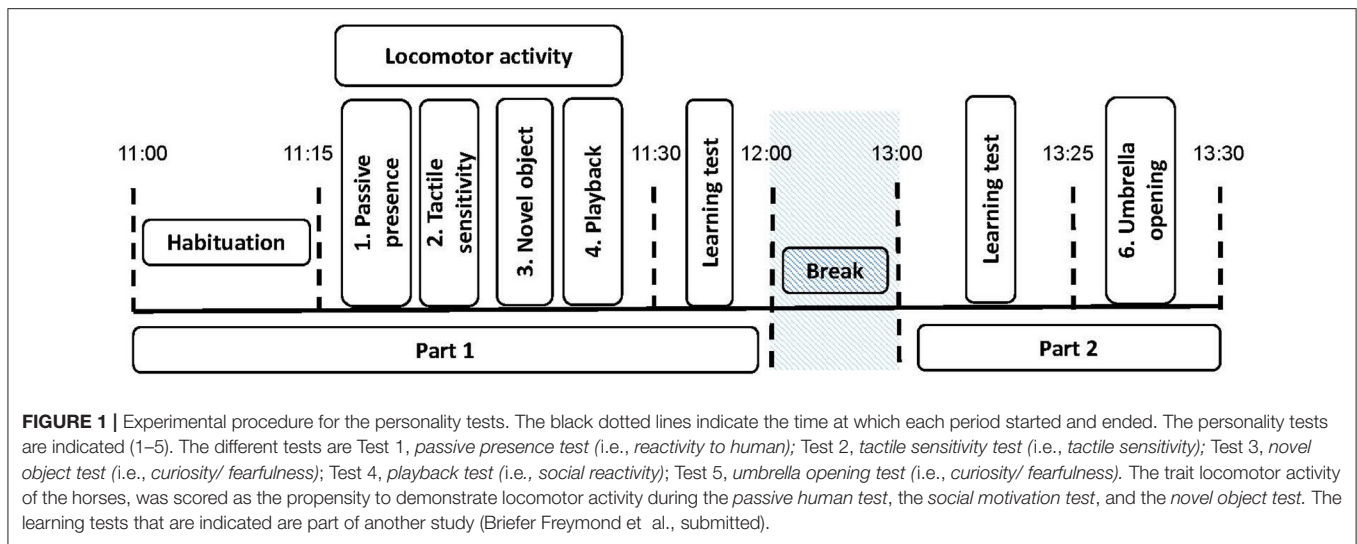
Locomotor activity

11:00

11:15

1. Passive presence

2. Tactile sensitivity

3. Novel object

4. Playback

11:30

Learning test

12:00

13:00

Learning test

13:25

6. Umbrella opening

13:30

Habituation

Break

Part 1

Part 2

**FIGURE 1 |** Experimental procedure for the personality tests. The black dotted lines indicate the time at which each period started and ended. The personality tests are indicated (1–5). The different tests are Test 1, *passive presence test (*i.e., *reactivity to human);* Test 2, *tactile sensitivity test (*i.e., *tactile sensitivity);* Test 3, *novel object test (*i.e., *curiosity/ fearfulness)*; Test 4, *playback test (*i.e., *social reactivity)*; Test 5, *umbrella opening test (*i.e., *curiosity/ fearfulness).* The trait locomotor activity of the horses, was scored as the propensity to demonstrate locomotor activity during the *passive human test*, the *social motivation test*, and the *novel object test.* The learning tests that are indicated are part of another study (Briefer Freymond et al., submitted).